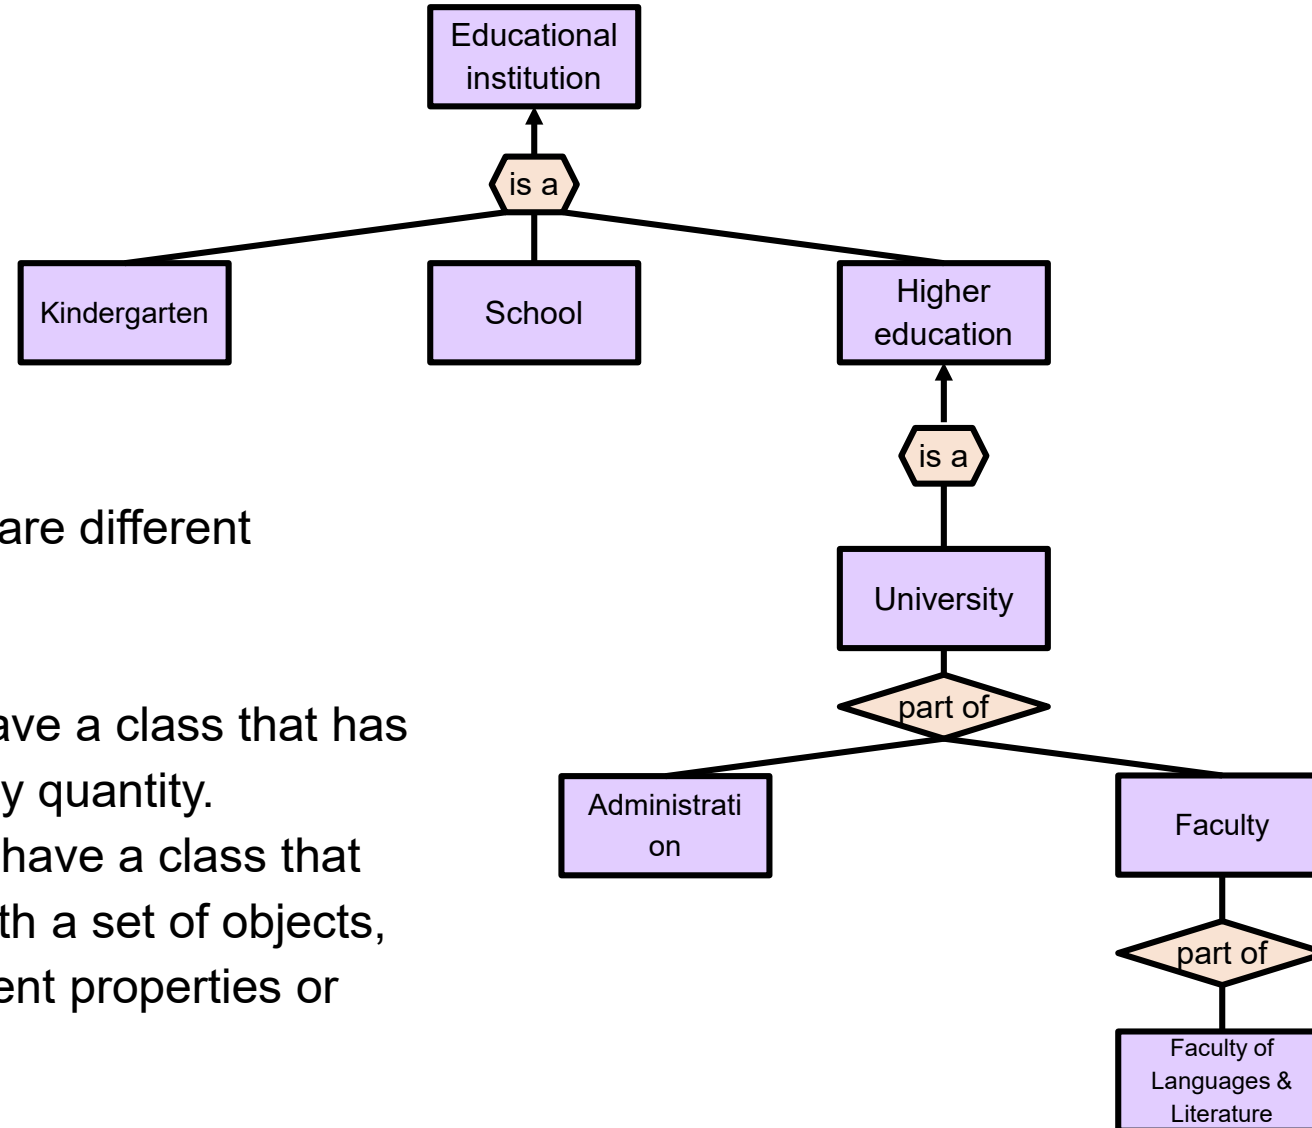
Educational institution

is a

Kindergarten

School

Higher education

is a

University

part of

Administrati on

Faculty

part of

Faculty of Languages & Literature

are different

ave a class that has
y quantity.
have a class that
th a set of objects,
ent properties or